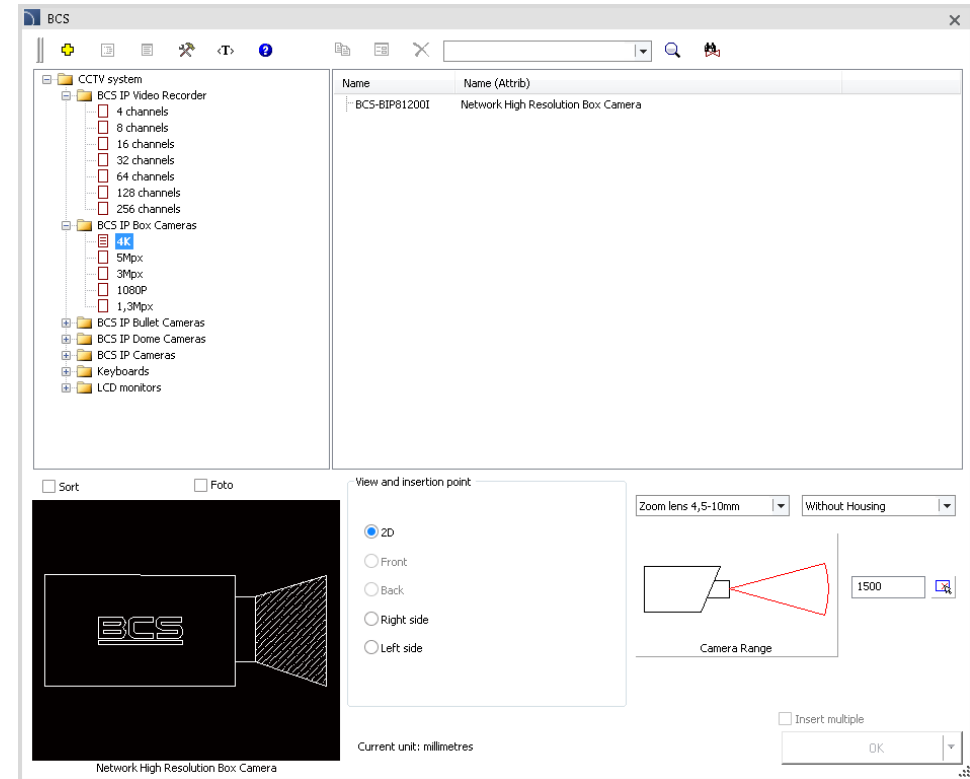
BCS
×

<T>

CCTV system
BCS IP Video Recorder
4 channels
8 channels
16 channels
32 channels
64 channels
128 channels
256 channels
BCS IP Box Cameras
4K
5Mpx
3Mpx
1080P
1,3Mpx
BCS IP Bullet Cameras
BCS IP Dome Cameras
BCS IP Cameras
Keyboards
LCD monitors

| Name | Name (Attrib) |
|---|---|
| BCS-BIP81200I | Network High Resolution Box Camera |

Sort
Foto

BCS

Network High Resolution Box Camera

View and insertion point
2D
Front
Back
Right side
Left side

Current unit: millimetres

Zoom lens 4,5-10mm
Without Housing

Camera Range

1500

Insert multiple

OK